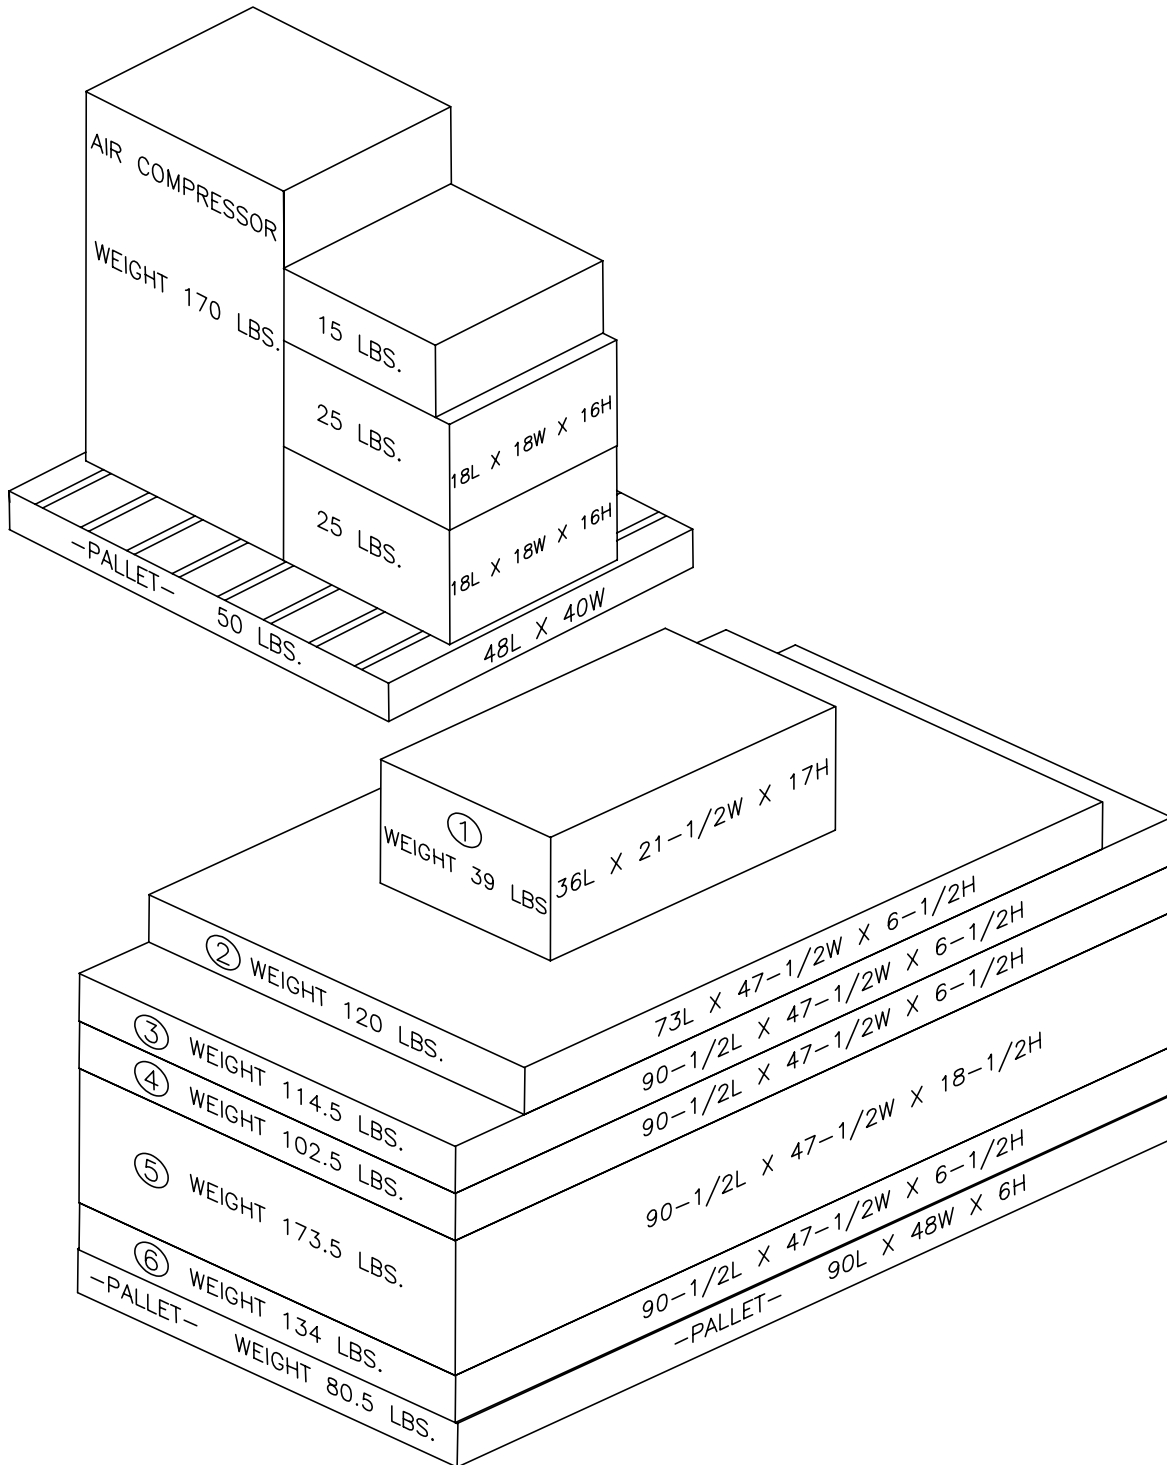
AIR COMPRESSOR

WEIGHT 170 LBS.

15 LBS.

25 LBS.

18L X 18W X 16H

25 LBS.

18L X 18W X 16H

-PALLET- 50 LBS.

48L X 40W

①
WEIGHT 39 LBS

36L X 21-1/2W X 17H

② WEIGHT 120 LBS.

73L X 47-1/2W X 6-1/2H

③ WEIGHT 114.5 LBS.

90-1/2L X 47-1/2W X 6-1/2H

④ WEIGHT 102.5 LBS.

90-1/2L X 47-1/2W X 6-1/2H

⑤ WEIGHT 173.5 LBS.

90-1/2L X 47-1/2W X 18-1/2H

⑥ WEIGHT 134 LBS.

90-1/2L X 47-1/2W X 6-1/2H

-PALLET- WEIGHT 80.5 LBS.

-PALLET- 90L X 48W X 6H